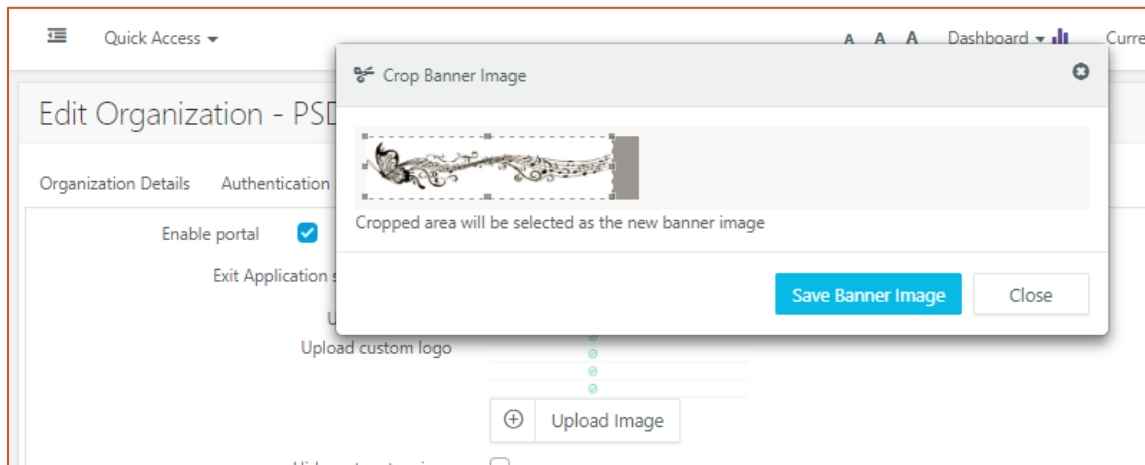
Quick Access

A A A Dashboard Curre

Edit Organization - PSD

Organization Details Authentication

Enable portal

Exit Application s

U

Upload custom logo

Upload Image

Crop Banner Image

Cropped area will be selected as the new banner image

Save Banner Image

Close